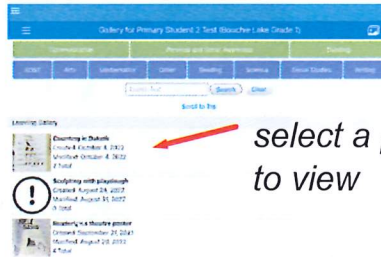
Gallery for Primary Student 2 Test (Bouchie Lake Grade 1)

Communication | Personal and Social Awareness | Thinking

ADST | Arts | Mathematics | Other | Reading | Science | Social Studies | Writing

Search Text [Search] [Clear]

Scroll to Top

Learning Gallery

Counting in Dakelh
Created: October 4, 2022
Modified: October 4, 2022
4 Total

Sculpting with playdough
Created: August 24, 2022
Modified: August 31, 2022
2 Total

Reader's in a theatre poster
Created: September 21, 2021
Modified: August 29, 2022
4 Total

select a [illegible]
to view